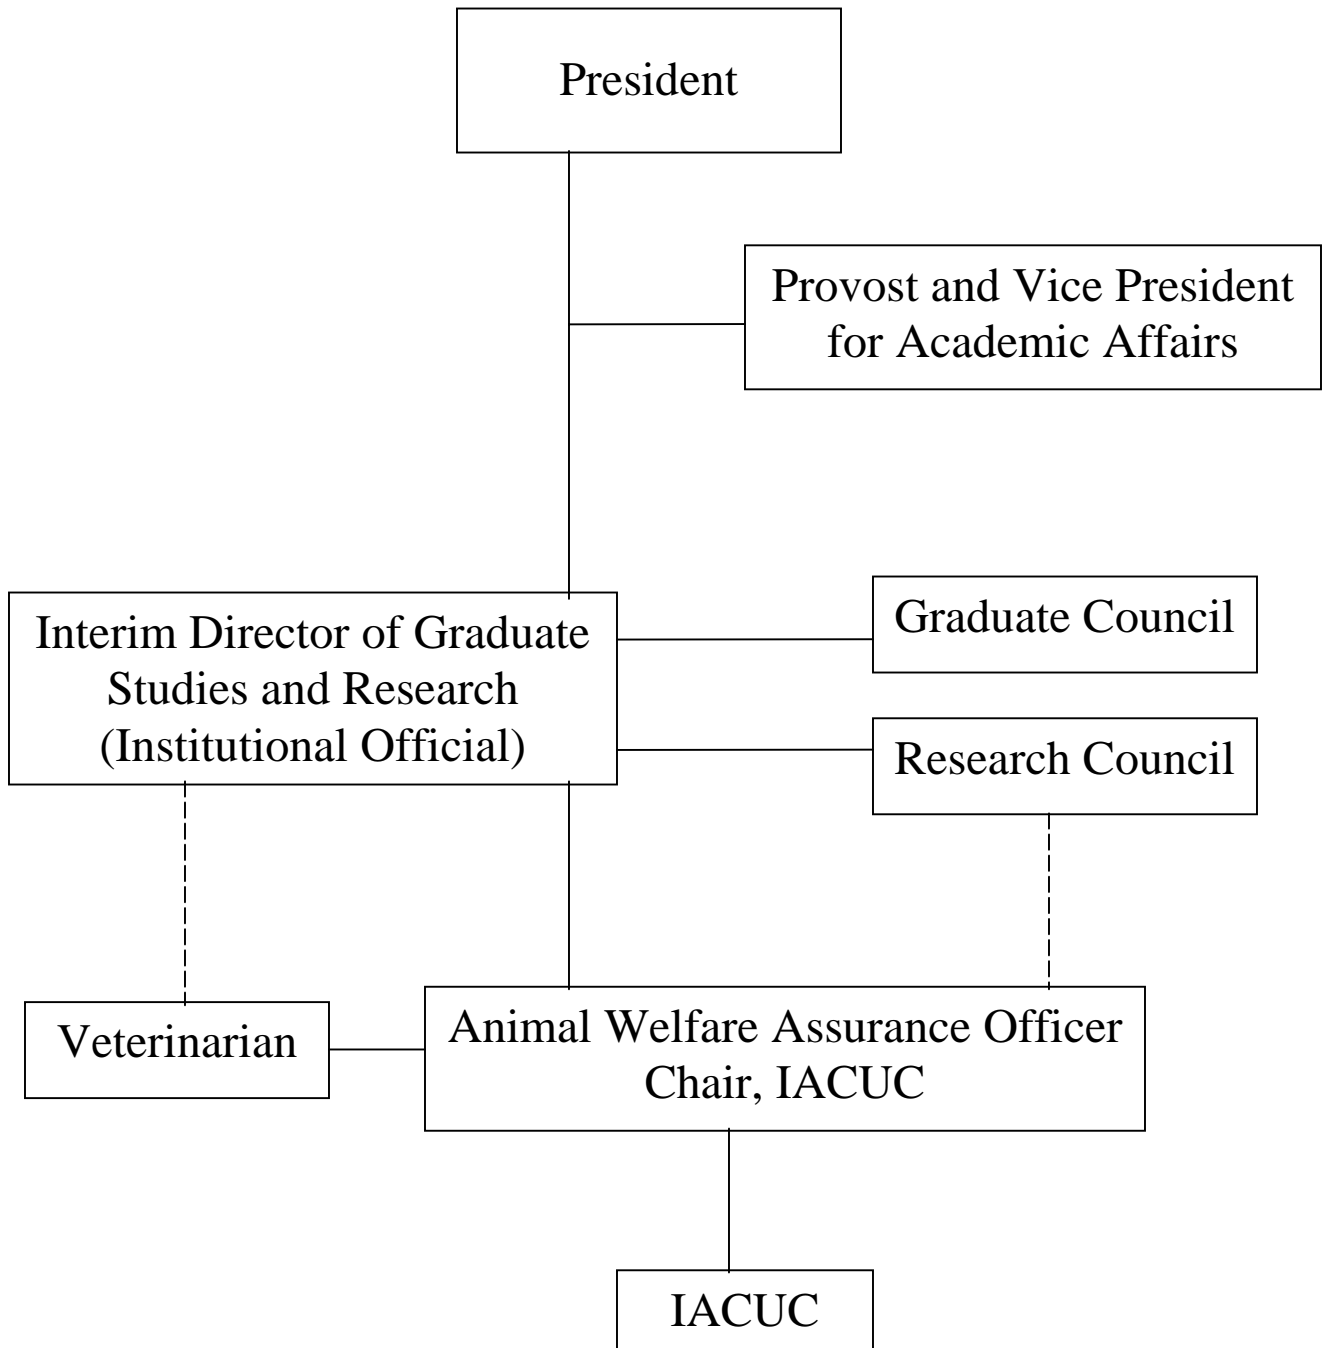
President

Provost and Vice President for Academic Affairs

Interim Director of Graduate Studies and Research (Institutional Official)

Graduate Council

Research Council

Veterinarian

Animal Welfare Assurance Officer Chair, IACUC

IACUC